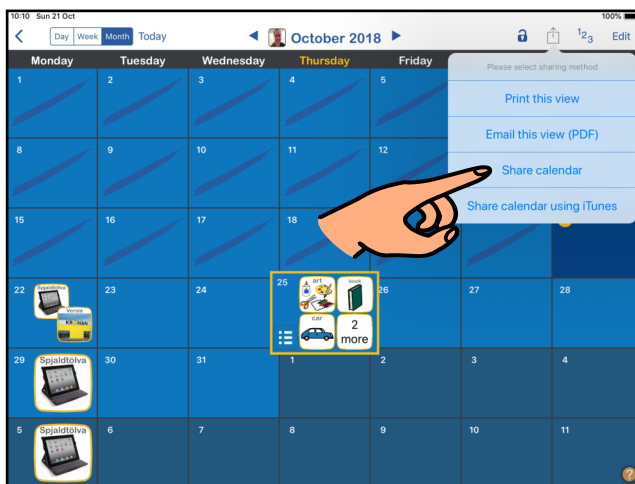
10:10 Sun 21 Oct
100%

Day Week Month Today
October 2018
$^1 2_3$ Edit

| Monday | Tuesday | Wednesday | Thursday | Friday | | |
|---|---|---|---|---|---|---|
| 1 | 2 | 3 | 4 | 5 | | |
| 8 | 9 | 10 | 11 | 12 | | |
| 15 | 16 | 17 | 18 | | | |
| 22 Spjaldtölva Versla | 23 | 24 | 25 art book car 2 more | 26 | 27 | 28 |
| 29 Spjaldtölva | 30 | 31 | 1 | 2 | 3 | 4 |
| 5 Spjaldtölva | 6 | 7 | 8 | 9 | 10 | 11 |

Please select sharing method
Print this view
Email this view (PDF)
Share calendar
Share calendar using iTunes
?